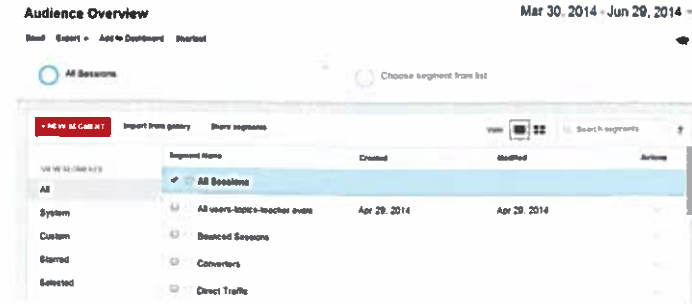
Audience Overview

Mar 30, 2014 - Jun 29, 2014

Email Export Add to Dashboard Shortcut

All Sessions

Choose segment from list

+ NEW SEGMENT Import from gallery Share segments

View

Search segments

VIEW SEGMENTS

All

System

Custom

Starred

Selected

| Segment Name | Created | Modified | Actions |
|---|---|---|---|
| All Sessions | | | |
| All users-topics-teacher overs | Apr 29, 2014 | Apr 29, 2014 | |
| Bounced Sessions | | | |
| Converters | | | |
| Direct Traffic | | | |